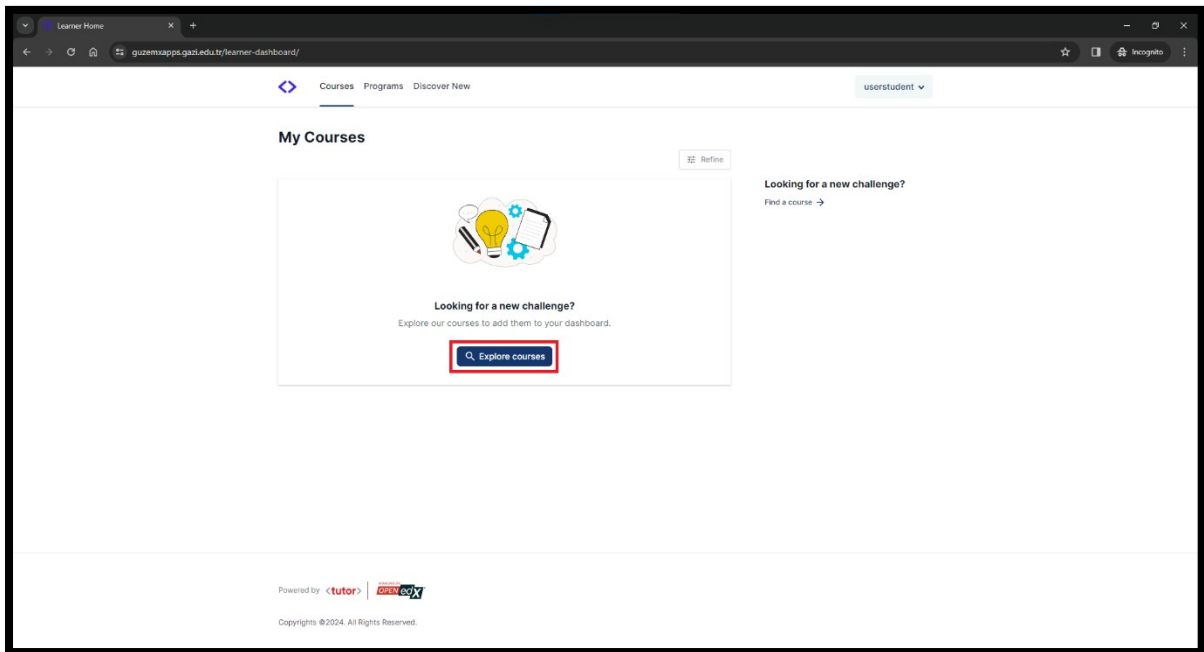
Learner Home

guzemxapps.gazi.edu.tr/learner-dashboard/

Incognito

Courses Programs Discover New

userstudent

My Courses

Refine

Looking for a new challenge?

Find a course →

Looking for a new challenge?

Explore our courses to add them to your dashboard.

Explore courses

Powered by ‹tutor› OPEN edX

Copyrights ©2024. All Rights Reserved.